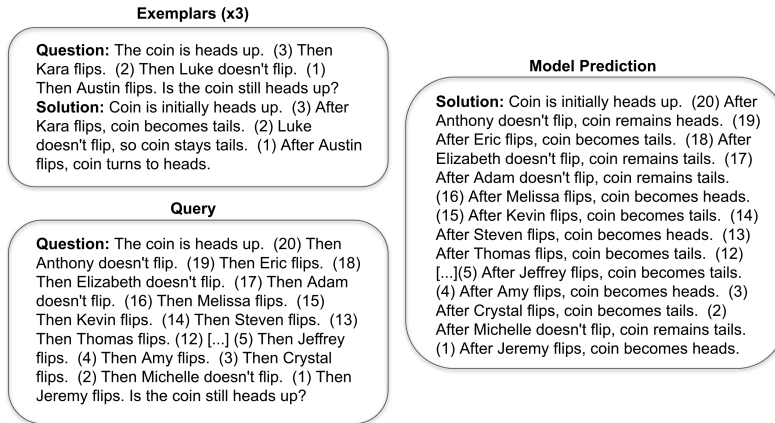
Exemplars (x3)

Question: The coin is heads up. (3) Then Kara flips. (2) Then Luke doesn't flip. (1) Then Austin flips. Is the coin still heads up?
Solution: Coin is initially heads up. (3) After Kara flips, coin becomes tails. (2) Luke doesn't flip, so coin stays tails. (1) After Austin flips, coin turns to heads.

Query

Question: The coin is heads up. (20) Then Anthony doesn't flip. (19) Then Eric flips. (18) Then Elizabeth doesn't flip. (17) Then Adam doesn't flip. (16) Then Melissa flips. (15) Then Kevin flips. (14) Then Steven flips. (13) Then Thomas flips. (12) [...] (5) Then Jeffrey flips. (4) Then Amy flips. (3) Then Crystal flips. (2) Then Michelle doesn't flip. (1) Then Jeremy flips. Is the coin still heads up?

Model Prediction

Solution: Coin is initially heads up. (20) After Anthony doesn't flip, coin remains heads. (19) After Eric flips, coin becomes tails. (18) After Elizabeth doesn't flip, coin remains tails. (17) After Adam doesn't flip, coin remains tails. (16) After Melissa flips, coin becomes heads. (15) After Kevin flips, coin becomes tails. (14) After Steven flips, coin becomes heads. (13) After Thomas flips, coin becomes tails. (12) [...](5) After Jeffrey flips, coin becomes tails. (4) After Amy flips, coin becomes heads. (3) After Crystal flips, coin becomes tails. (2) After Michelle doesn't flip, coin remains tails. (1) After Jeremy flips, coin becomes heads.